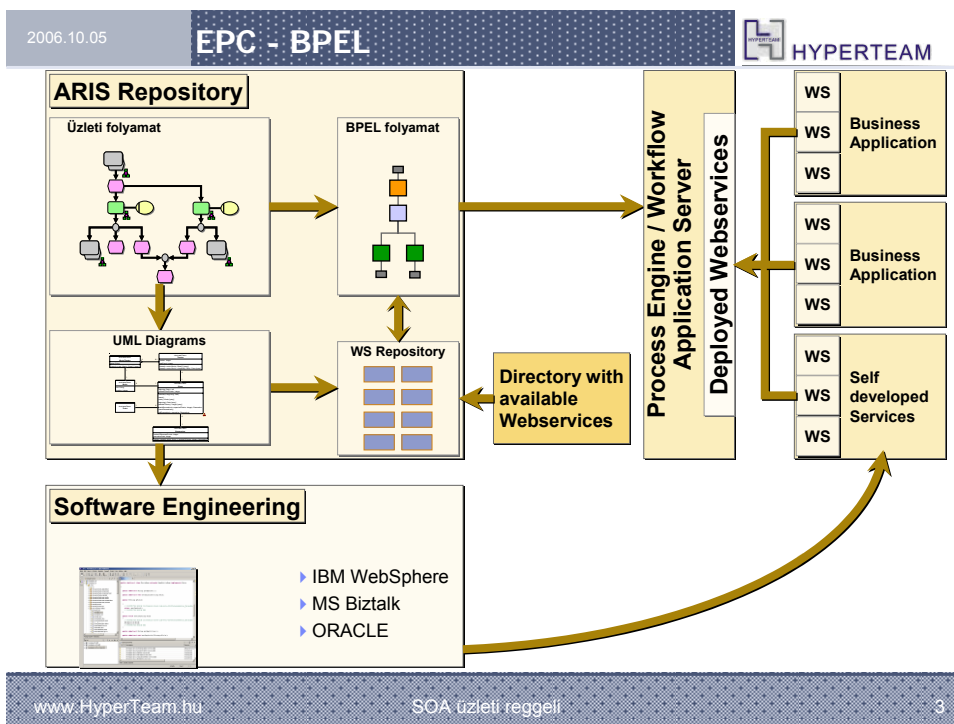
2006.10.05

EPC - BPEL

HYPERTEAM

ARIS Repository

Üzleti folyamat

BPEL folyamat

UML Diagrams

WS Repository

Directory with available Webservices

Process Engine / Workflow Application Server

Deployed Webservices

| WS | Business Application |
|---|---|
| WS | |
| WS | |

| WS | Business Application |
|---|---|
| WS | |
| WS | |

| WS | Self developed Services |
|---|---|
| WS | |
| WS | |

Software Engineering

IBM WebSphere
MS Biztalk
ORACLE

www.HyperTeam.hu

SOA üzleti reggeli

3